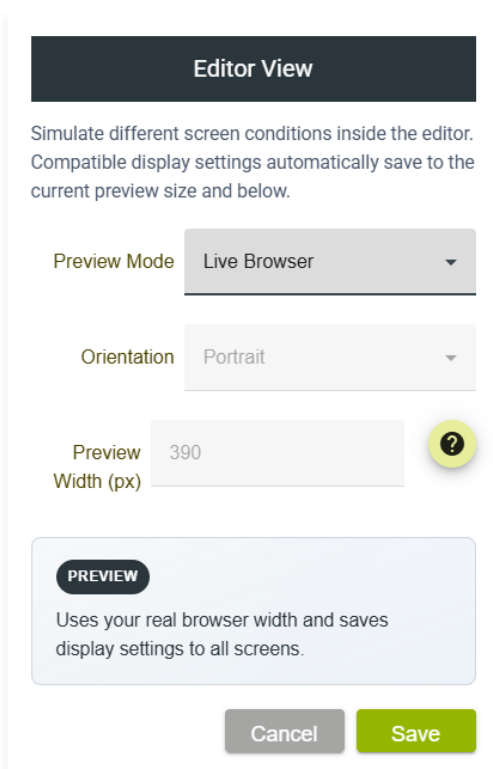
Editor View

Simulate different screen conditions inside the editor. Compatible display settings automatically save to the current preview size and below.

Preview Mode
Live Browser

Orientation
Portrait

Preview Width (px)
390

?

PREVIEW
Uses your real browser width and saves display settings to all screens.

Cancel
Save